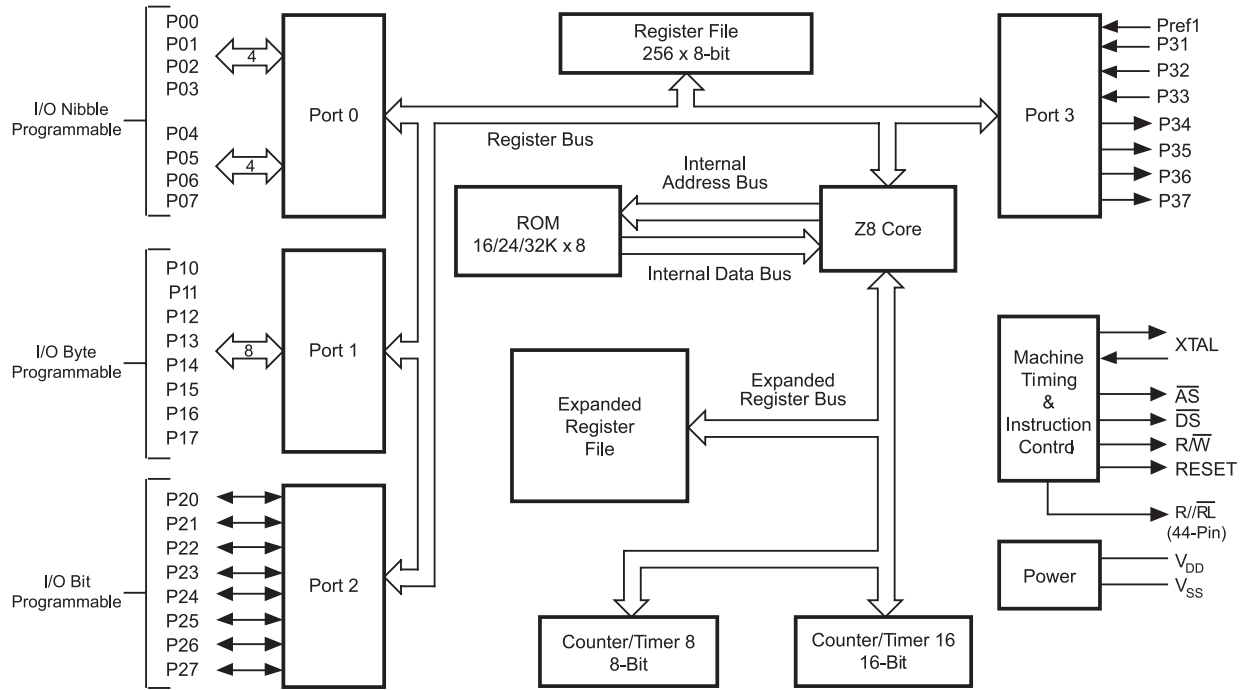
P00
P01
P02
P03
I/O Nibble Programmable
P04
P05
P06
P07
4
4
Port 0

Register File
256 x 8-bit

Pref1
P31
P32
P33
P34
P35
P36
P37
Port 3

Register Bus

Internal Address Bus

ROM
16/24/32K x 8

Z8 Core

Internal Data Bus

P10
P11
P12
P13
P14
P15
P16
P17
I/O Byte Programmable
8
Port 1

Expanded Register File

Expanded Register Bus

Machine Timing & Instruction Contrd
XTAL
$\overline{AS}$
$\overline{DS}$
R/$\overline{W}$
RESET
R//$\overline{RL}$
(44-Pin)

Power
$V_{DD}$
$V_{SS}$

P20
P21
P22
P23
P24
P25
P26
P27
I/O Bit Programmable
Port 2

Counter/Timer 8
8-Bit

Counter/Timer 16
16-Bit